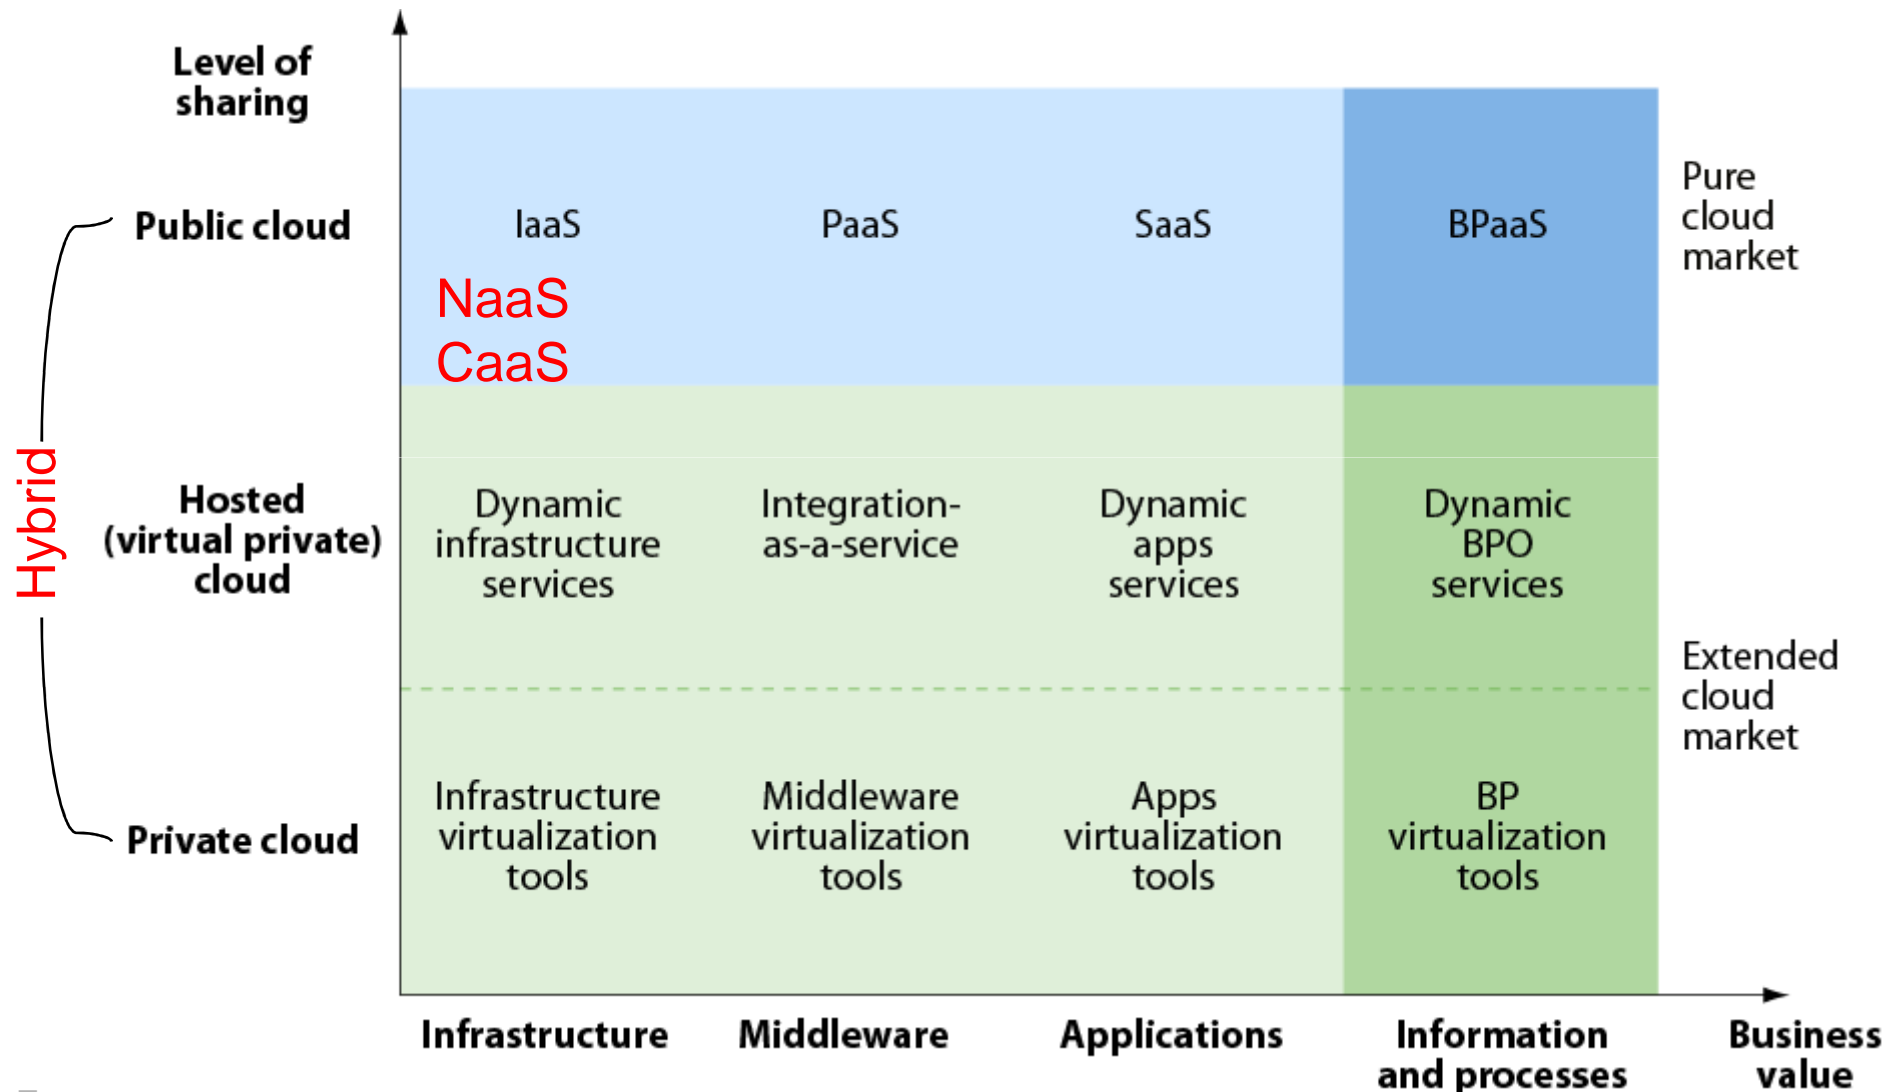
Level of sharing

Public cloud

Hybrid

Hosted (virtual private) cloud

Private cloud

IaaS

PaaS

SaaS

BPaaS

Pure cloud market

NaaS
CaaS

Dynamic infrastructure services

Integration-as-a-service

Dynamic apps services

Dynamic BPO services

Extended cloud market

Infrastructure virtualization tools

Middleware virtualization tools

Apps virtualization tools

BP virtualization tools

Infrastructure

Middleware

Applications

Information and processes

Business value